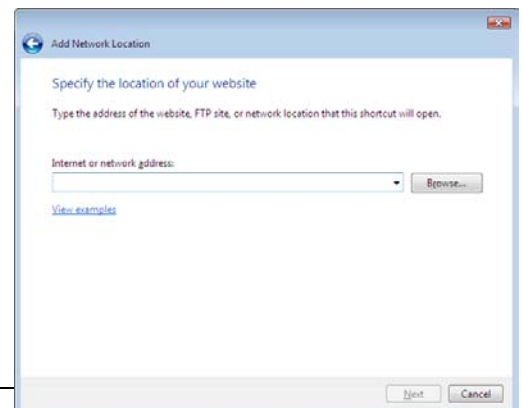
Add Network Location

Specify the location of your website

Type the address of the website, FTP site, or network location that this shortcut will open.

Internet or network address:

Browse...

View examples

Next Cancel